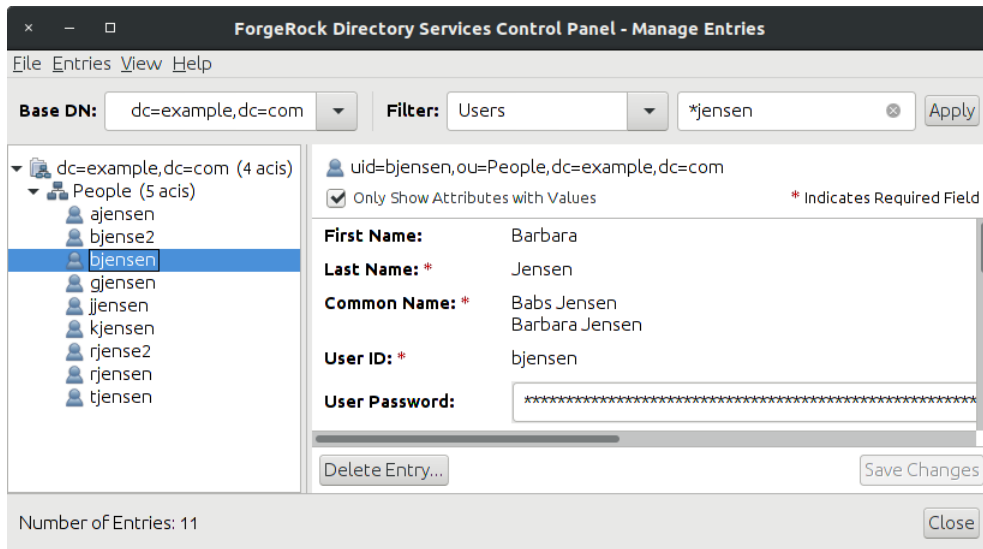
× — □ ForgeRock Directory Services Control Panel - Manage Entries

File Entries View Help

Base DN: dc=example,dc=com Filter: Users *jensen Apply

dc=example,dc=com (4 acis)
People (5 acis)
ajensen
bjense2
bjensen
gjensen
jjensen
kjensen
rjense2
rjensen
tjensen

uid=bjensen,ou=People,dc=example,dc=com

Only Show Attributes with Values

* Indicates Required Field

| | |
|---|---|
| First Name: | Barbara |
| Last Name: * | Jensen |
| Common Name: * | Babs Jensen<br>Barbara Jensen |
| User ID: * | bjensen |
| User Password: | ************************************************************ |

Delete Entry...

Save Changes

Number of Entries: 11

Close